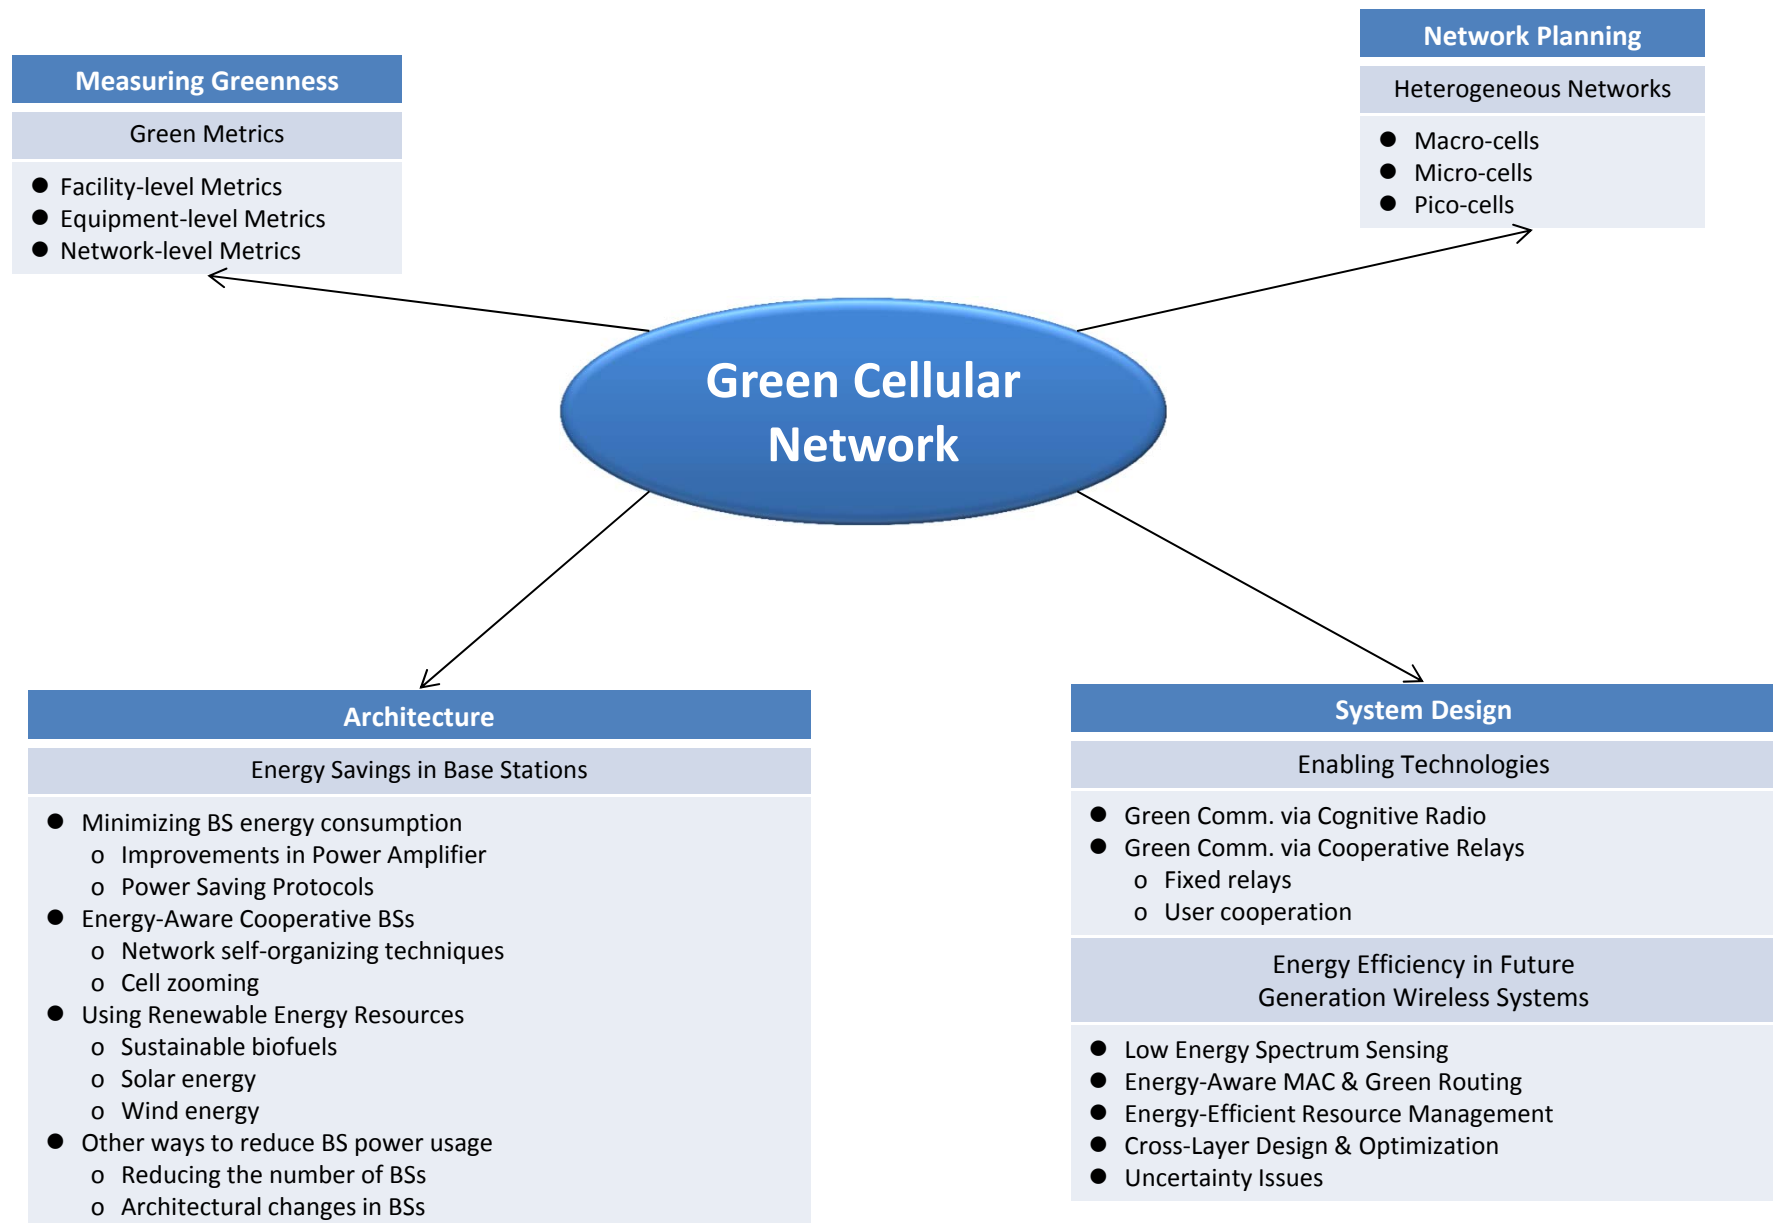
Measuring Greenness

Green Metrics

- Facility-level Metrics
- Equipment-level Metrics
- Network-level Metrics

Network Planning

Heterogeneous Networks

- Macro-cells
- Micro-cells
- Pico-cells

Green Cellular Network

Architecture

Energy Savings in Base Stations

- Minimizing BS energy consumption
  - o Improvements in Power Amplifier
  - o Power Saving Protocols
- Energy-Aware Cooperative BSs
  - o Network self-organizing techniques
  - o Cell zooming
- Using Renewable Energy Resources
  - o Sustainable biofuels
  - o Solar energy
  - o Wind energy
- Other ways to reduce BS power usage
  - o Reducing the number of BSs
  - o Architectural changes in BSs

System Design

Enabling Technologies

- Green Comm. via Cognitive Radio
- Green Comm. via Cooperative Relays
  - o Fixed relays
  - o User cooperation

Energy Efficiency in Future Generation Wireless Systems

- Low Energy Spectrum Sensing
- Energy-Aware MAC & Green Routing
- Energy-Efficient Resource Management
- Cross-Layer Design & Optimization
- Uncertainty Issues